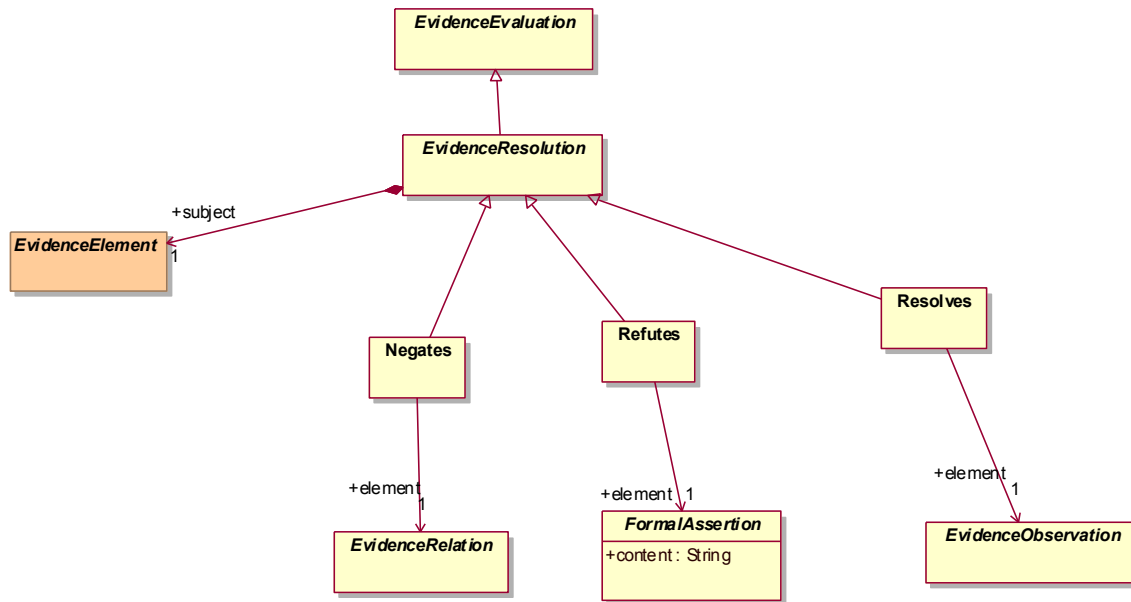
EvidenceEvaluation

EvidenceResolution

+subject

EvidenceElement
1

Negates

Refutes

Resolves

+element
1

EvidenceRelation

+element 1

FormalAssertion
+content : String

+element
1

EvidenceObservation